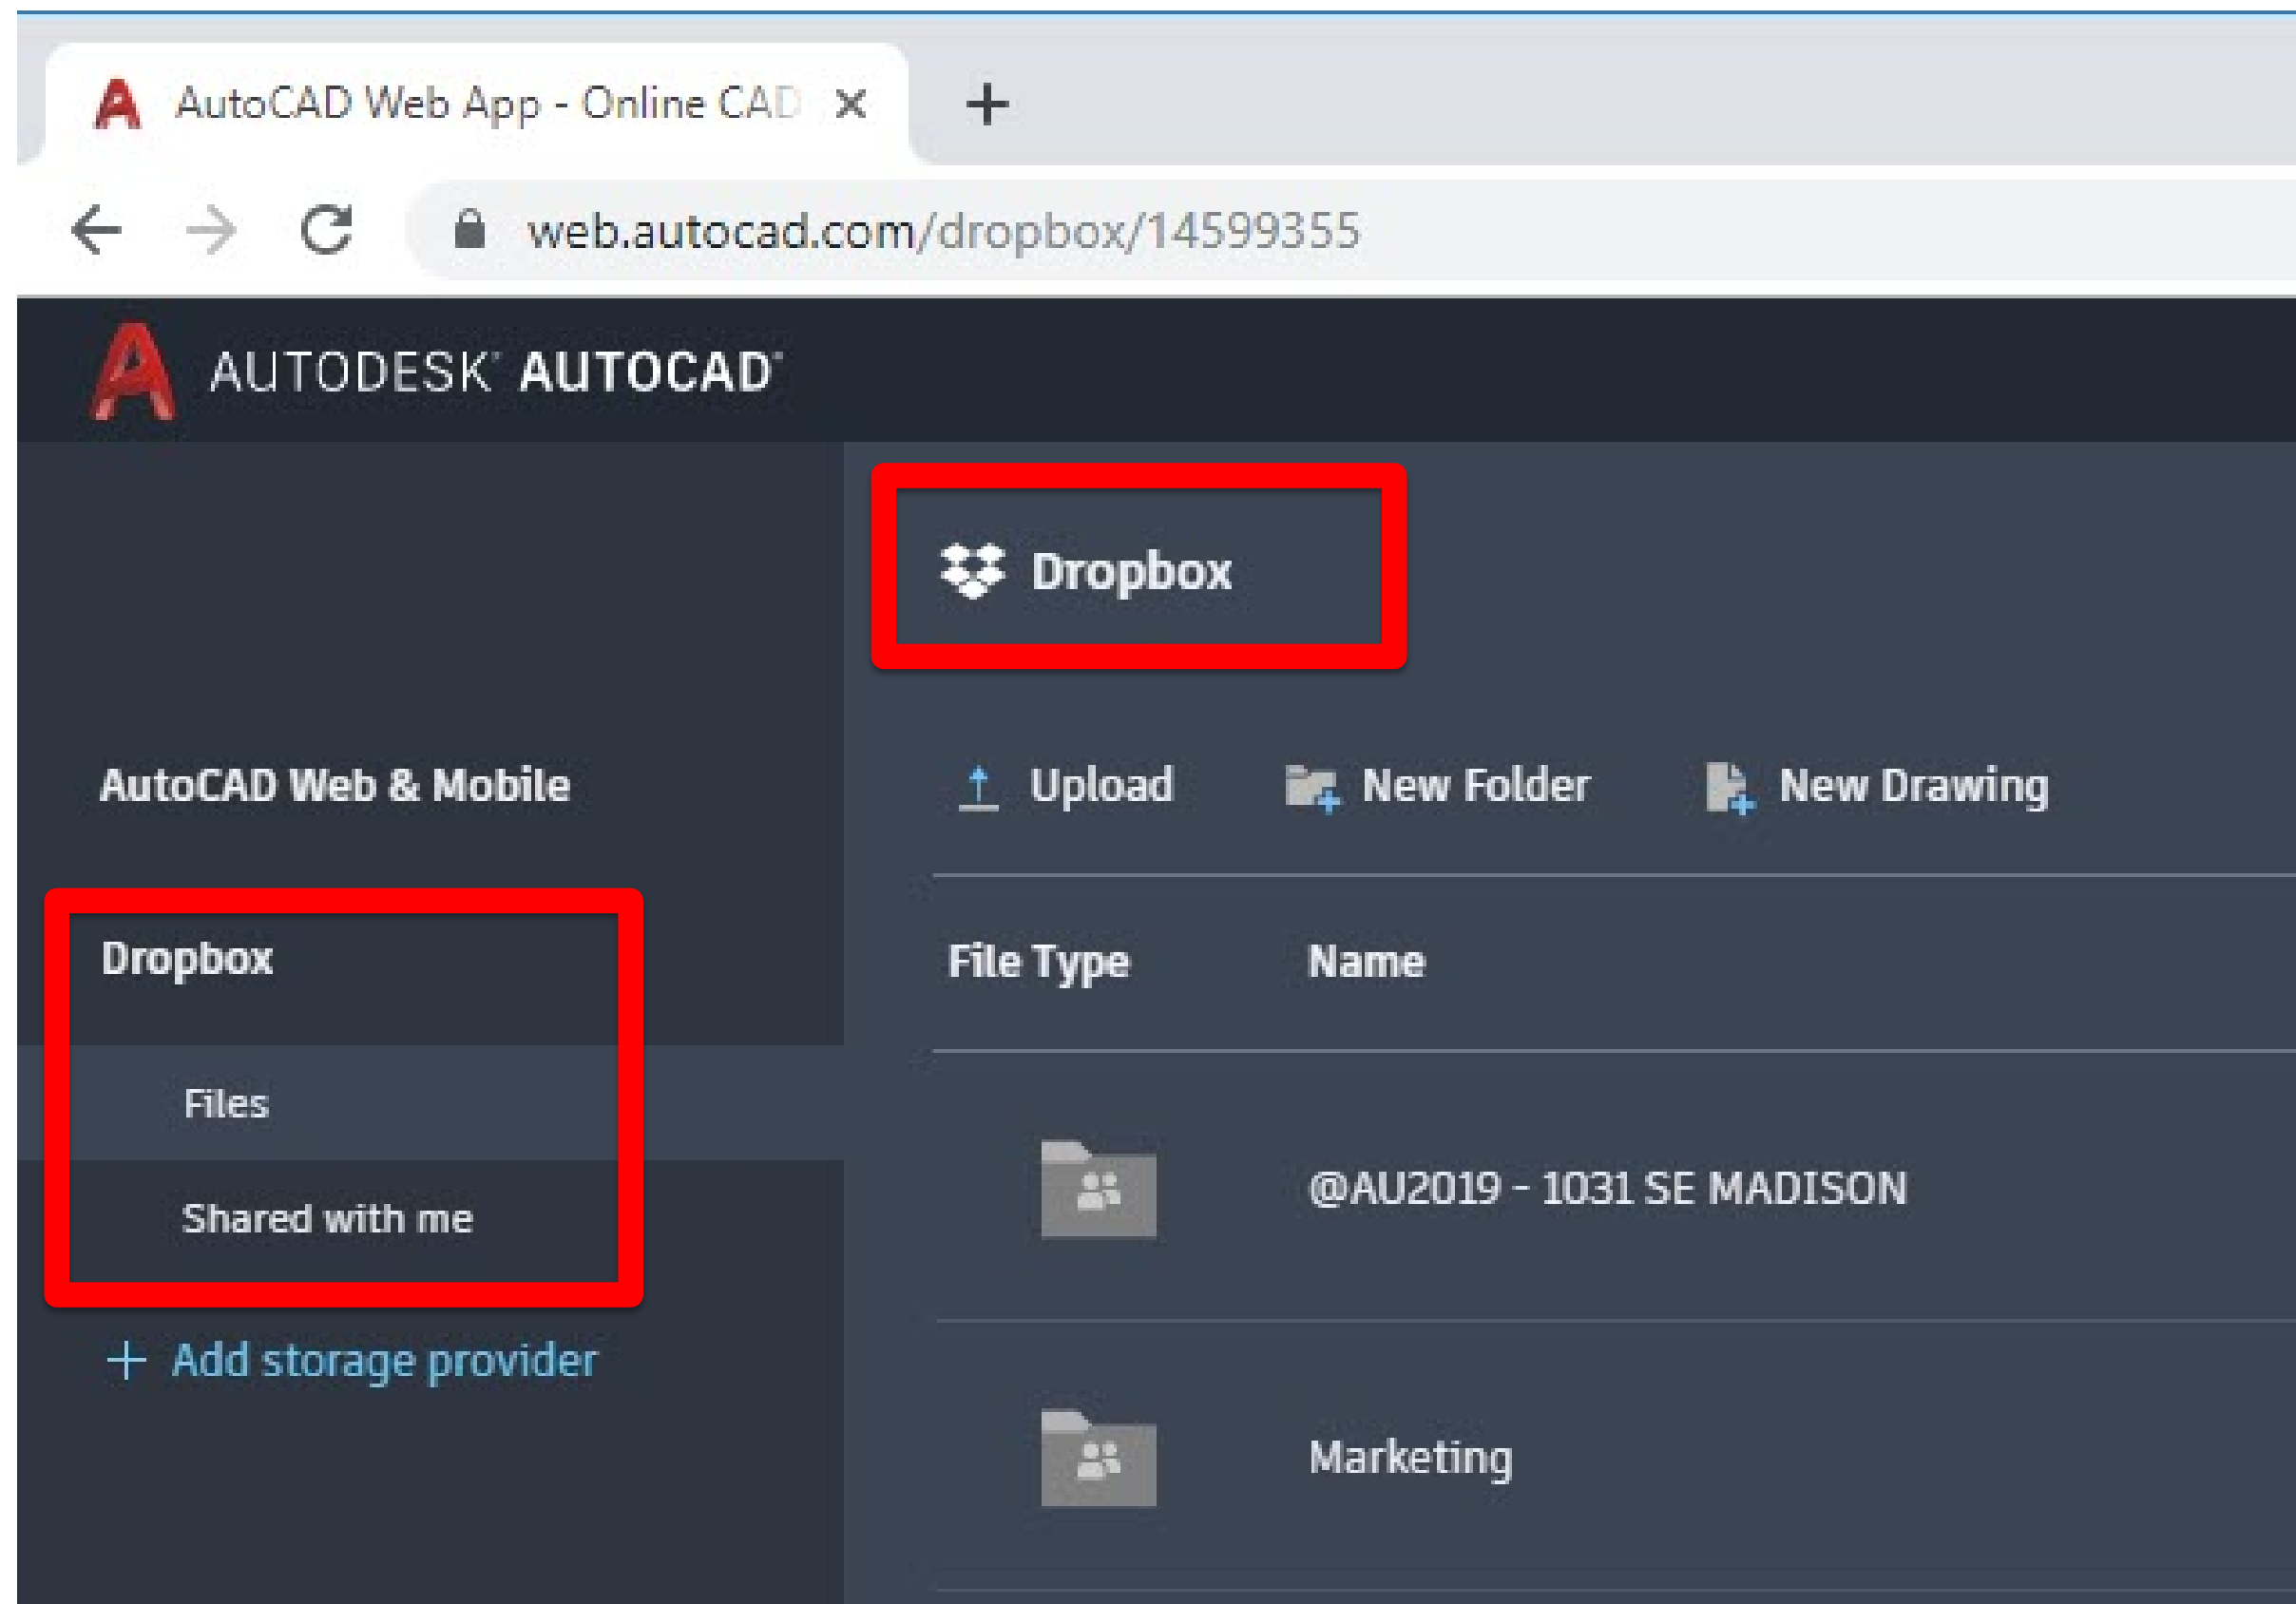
AutoCAD Web App - Online CAD ×

+

web.autocad.com/dropbox/14599355

AUTODESK AUTOCAD

Dropbox

AutoCAD Web & Mobile

Upload New Folder New Drawing

Dropbox

File Type Name

Files

@AU2019 - 1031 SE MADISON

Shared with me

+ Add storage provider

Marketing